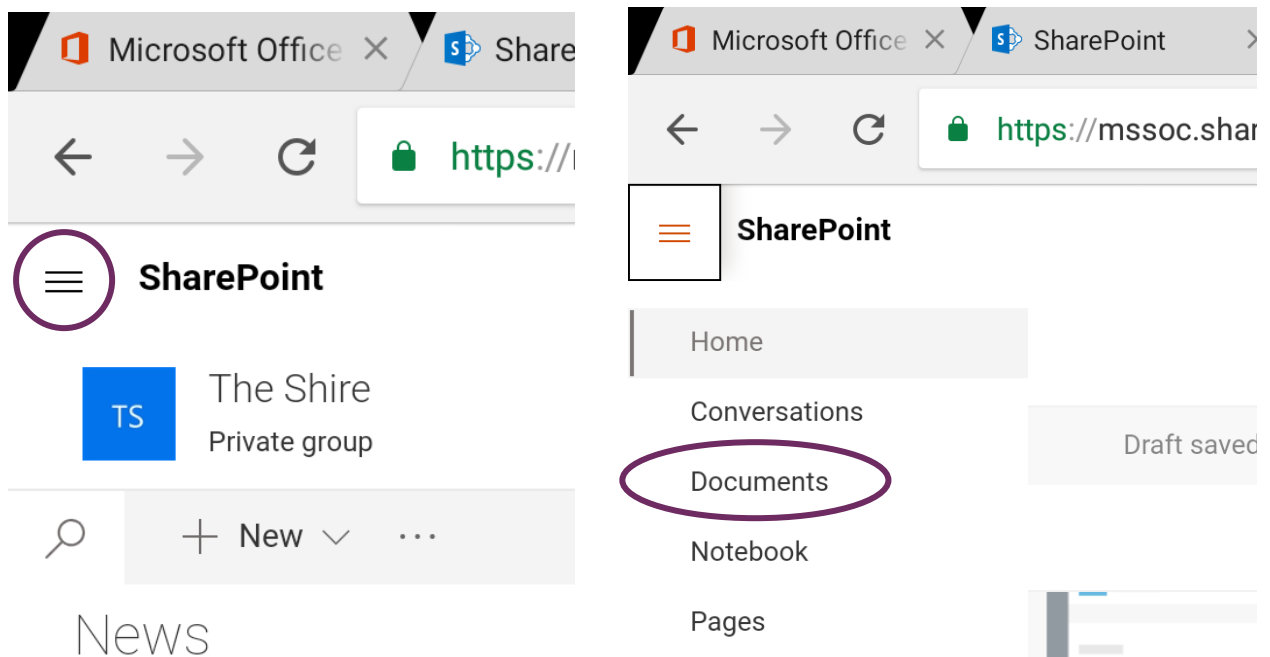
Microsoft Office ×
Share

https://

SharePoint

TS

The Shire
Private group

New

News

Microsoft Office ×
SharePoint

https://mssoc.shar

SharePoint

Home

Conversations

Documents

Notebook

Pages

Draft saved